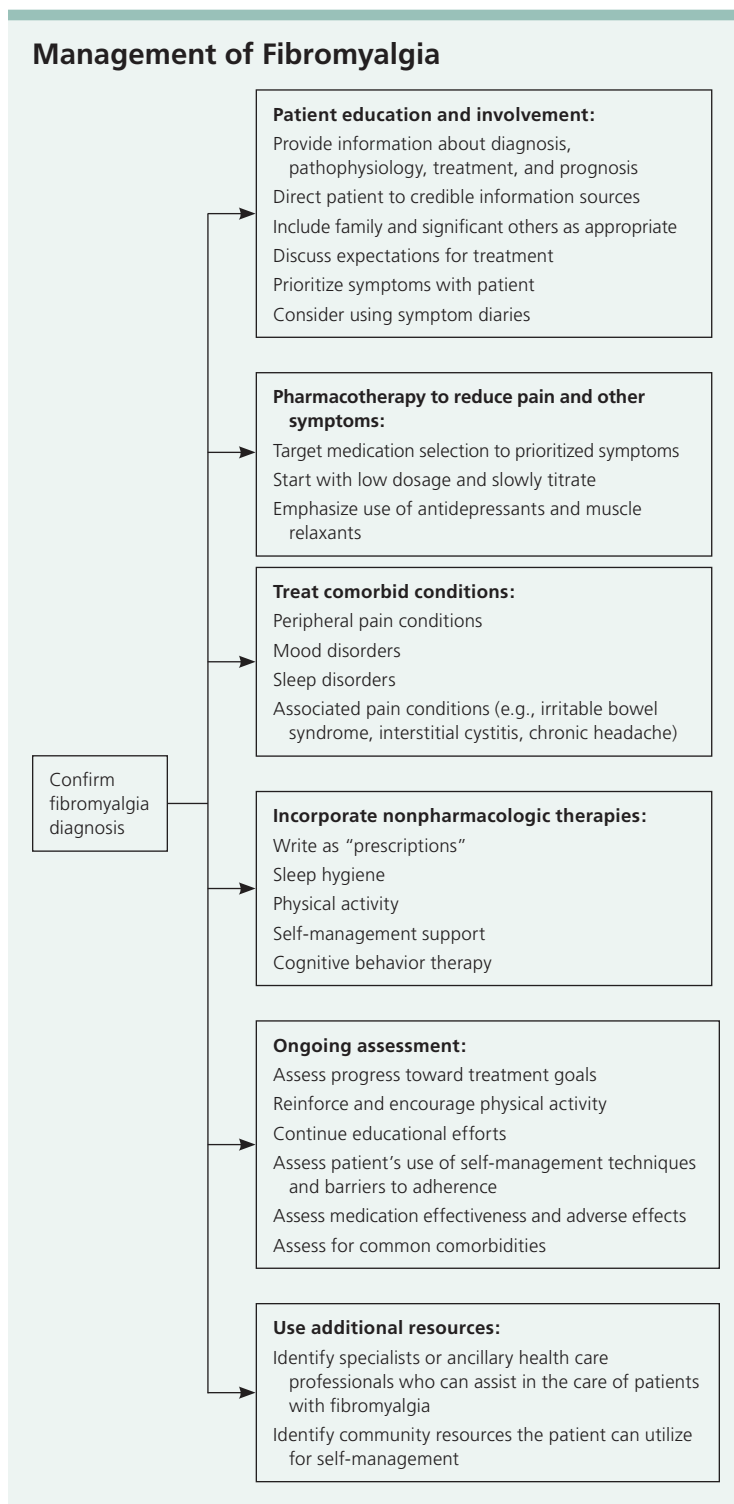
Management of Fibromyalgia

Confirm fibromyalgia diagnosis

Patient education and involvement:
Provide information about diagnosis, pathophysiology, treatment, and prognosis
Direct patient to credible information sources
Include family and significant others as appropriate
Discuss expectations for treatment
Prioritize symptoms with patient
Consider using symptom diaries

Pharmacotherapy to reduce pain and other symptoms:
Target medication selection to prioritized symptoms
Start with low dosage and slowly titrate
Emphasize use of antidepressants and muscle relaxants

Treat comorbid conditions:
Peripheral pain conditions
Mood disorders
Sleep disorders
Associated pain conditions (e.g., irritable bowel syndrome, interstitial cystitis, chronic headache)

Incorporate nonpharmacologic therapies:
Write as "prescriptions"
Sleep hygiene
Physical activity
Self-management support
Cognitive behavior therapy

Ongoing assessment:
Assess progress toward treatment goals
Reinforce and encourage physical activity
Continue educational efforts
Assess patient's use of self-management techniques and barriers to adherence
Assess medication effectiveness and adverse effects
Assess for common comorbidities

Use additional resources:
Identify specialists or ancillary health care professionals who can assist in the care of patients with fibromyalgia
Identify community resources the patient can utilize for self-management